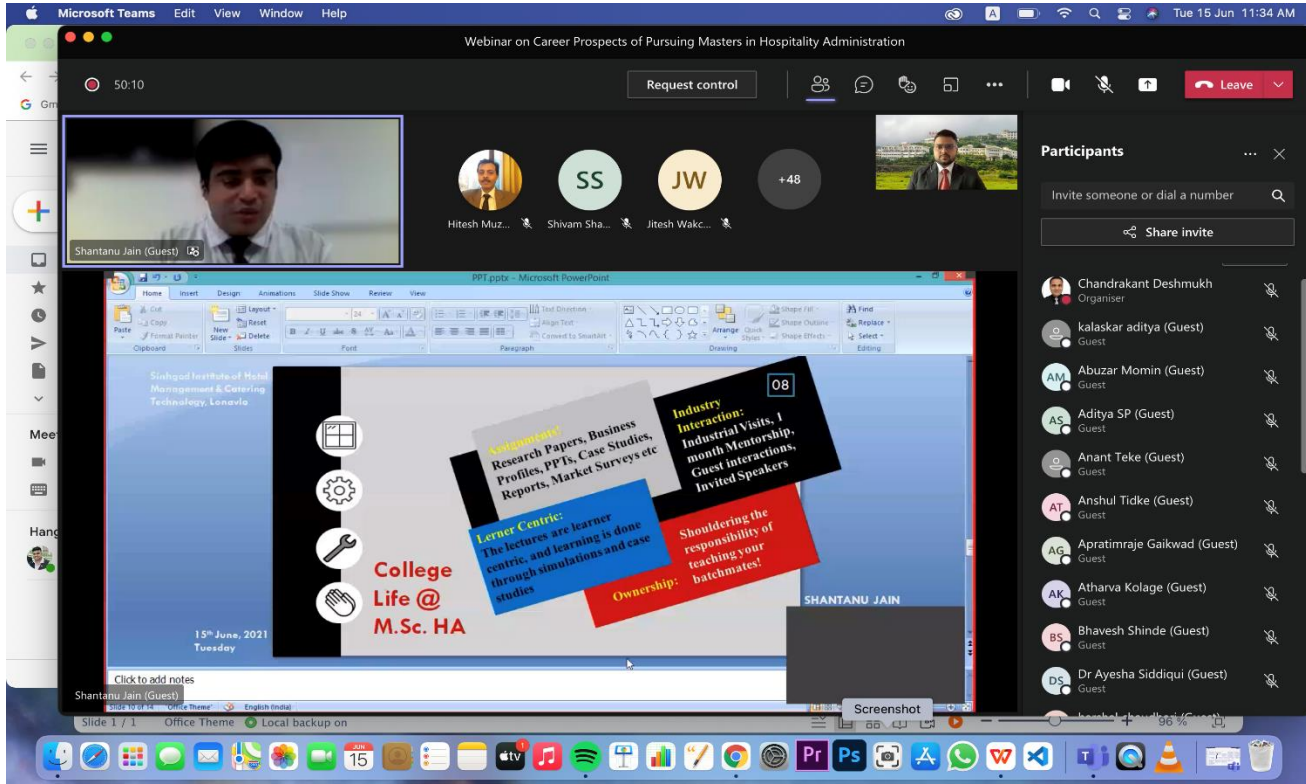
Microsoft Teams Edit View Window Help

Tue 15 Jun 11:34 AM

Webinar on Career Prospects of Pursuing Masters in Hospitality Administration

50:10

Request control

Leave

Shantanu Jain (Guest)

Hitesh Muz... SS Shivam Sha... JW Jitesh Wakc... +48

Participants

Invite someone or dial a number

Share invite

Chandrakant Deshmukh
Organiser

kalaskar aditya (Guest)
Guest

AM Abuzar Momin (Guest)
Guest

AS Aditya SP (Guest)
Guest

Anant Teke (Guest)
Guest

AT Anshul Tidke (Guest)
Guest

AG Apratimraje Gaikwad (Guest)
Guest

AK Atharva Kolage (Guest)
Guest

BS Bhavesh Shinde (Guest)
Guest

DS Dr Ayesha Siddiqui (Guest)
Guest

PPT.pptx - Microsoft PowerPoint

Home Insert Design Animations Slide Show Review View

Paste Cut Copy Format Painter Clipboard New Slide Layout Reset Delete Slides Font Paragraph Text Direction Align Text Convert to SmartArt Drawing Arrange Quick Styles Shape Fill Shape Outline Shape Effects Find Replace Select Editing

Sinhgad Institute of Hotel Management & Catering Technology, Lonavla

08

Assignments: Research Papers, Business Profiles, PPTs, Case Studies, Reports, Market Surveys etc

Industry Interaction: Industrial Visits, 1 month Mentorship, Guest interactions, Invited Speakers

Lerner Centric: The lectures are learner centric, and learning is done through simulations and case studies

Ownership: Shouldering the responsibility of teaching your batchmates!

College Life @ M.Sc. HA

15th June, 2021 Tuesday

SHANTANU JAIN

Click to add notes

Shantanu Jain (Guest)

Slide 10 of 14 Office Theme English (India)

Slide 1 / 1 Office Theme Local backup on

Screenshot

96 %

Meet

Hang

JUN 15